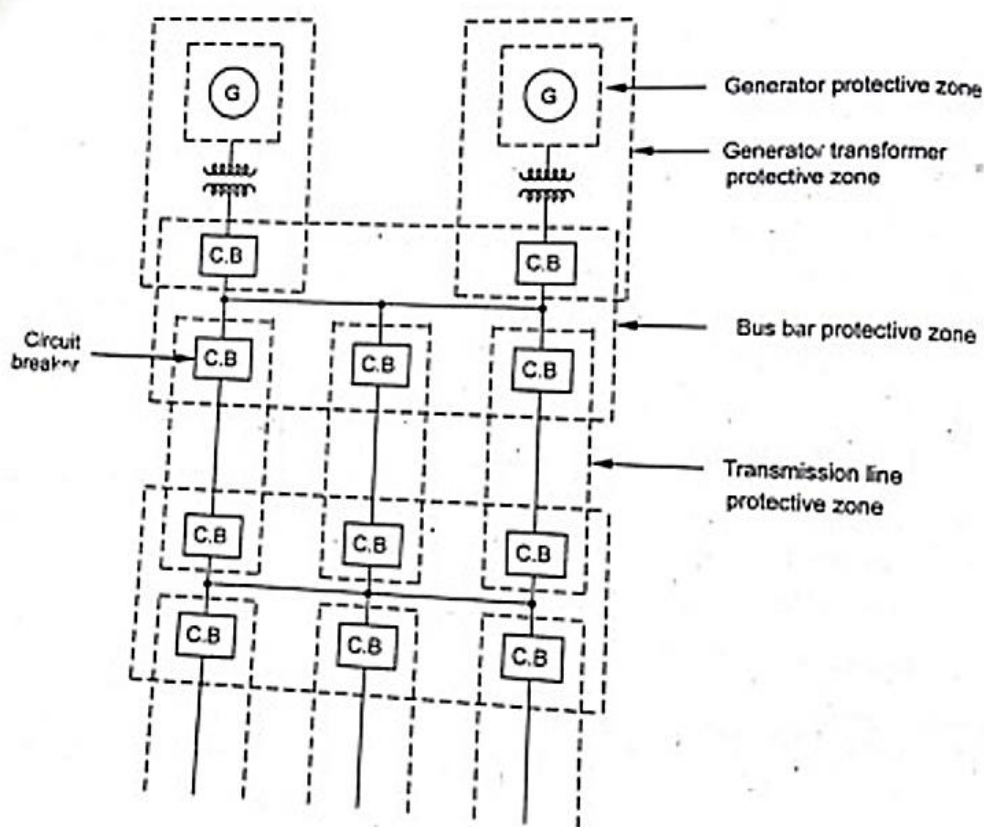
G

G

Generator protective zone

Generator transformer protective zone

C.B

C.B

Circuit breaker

C.B

C.B

C.B

Bus bar protective zone

Transmission line protective zone

C.B

C.B

C.B

C.B

C.B

C.B